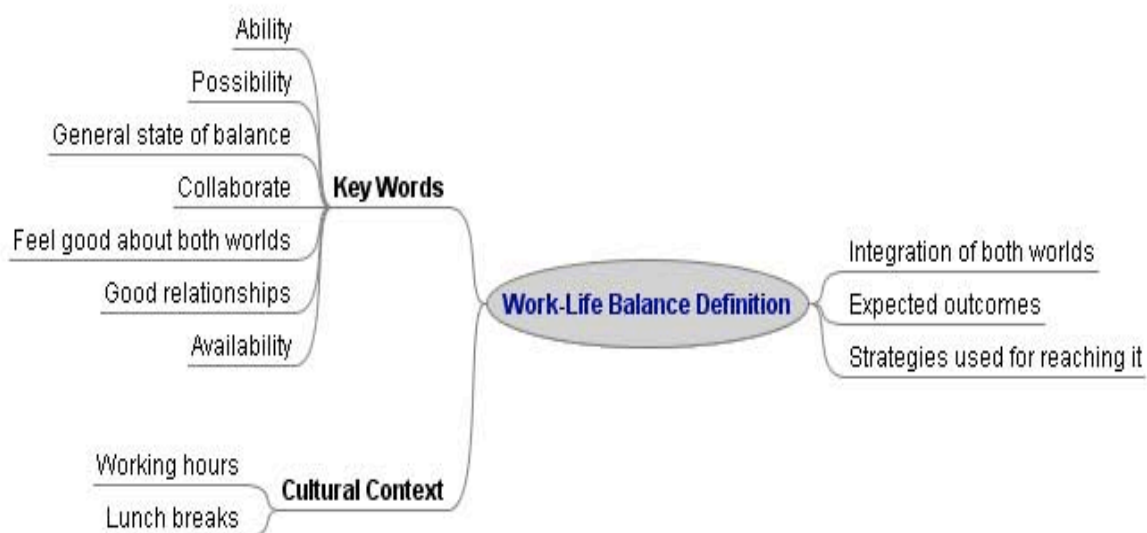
Work-Life Balance Definition

Key Words
Ability
Possibility
General state of balance
Collaborate
Feel good about both worlds
Good relationships
Availability

Cultural Context
Working hours
Lunch breaks

Integration of both worlds
Expected outcomes
Strategies used for reaching it